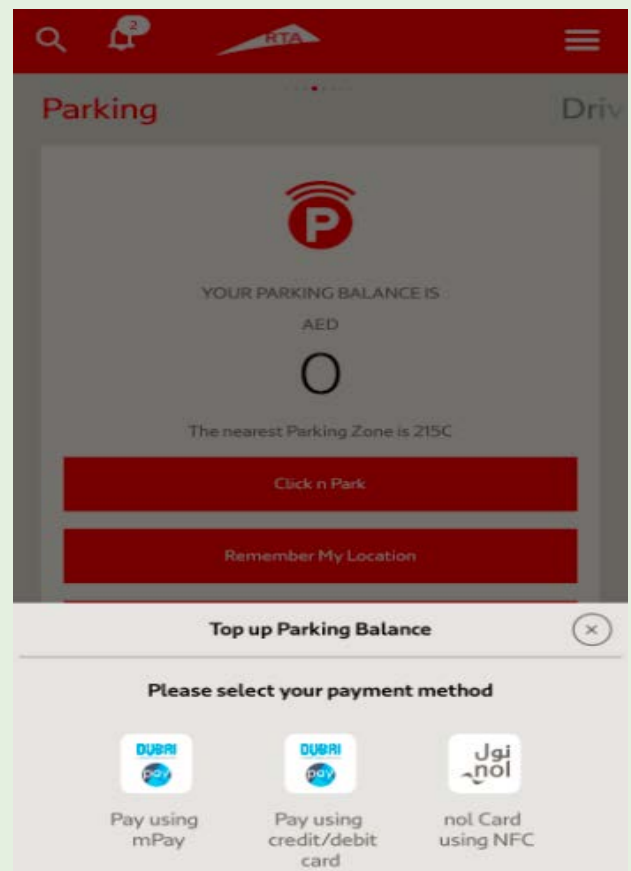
2

RTA

Parking

Driv

YOUR PARKING BALANCE IS

AED

0

The nearest Parking Zone is 215C

Click n Park

Remember My Location

Top up Parking Balance

Please select your payment method

DUBAI pay

Pay using mPay

DUBAI pay

Pay using credit/debit card

نول nol

nol Card using NFC